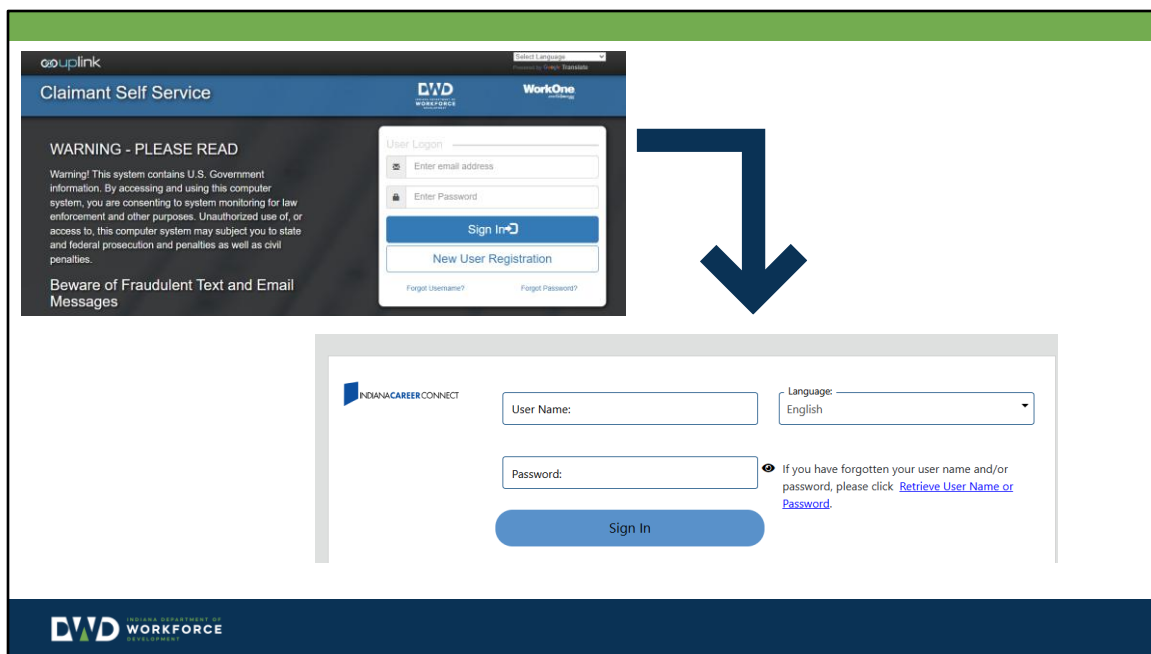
uplink

Select Language
Powered by Google Translate

Claimant Self Service

DWD WORKFORCE

WorkOne

WARNING - PLEASE READ

Warning! This system contains U.S. Government information. By accessing and using this computer system, you are consenting to system monitoring for law enforcement and other purposes. Unauthorized use of, or access to, this computer system may subject you to state and federal prosecution and penalties as well as civil penalties.

Beware of Fraudulent Text and Email Messages

User Logon

Enter email address

Enter Password

Sign In

New User Registration

Forgot Username?

Forgot Password?

INDIANACAREERCONNECT

User Name:

Language:

English

Password:

If you have forgotten your user name and/or password, please click Retrieve User Name or Password.

Sign In

DWD INDIANA DEPARTMENT OF WORKFORCE DEVELOPMENT